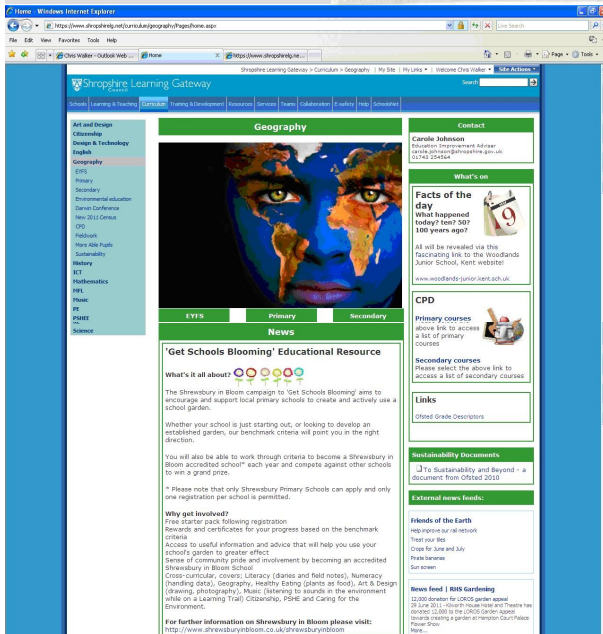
Home - Windows Internet Explorer

https://www.shropshirelg.net/curriculum/geography/Pages/home.aspx

Live Search

File Edit View Favorites Tools Help

Chris Walker - Outlook Web ... | Home | https://www.shropshirelg.ne...

Page ▾ Tools ▾

Shropshire Learning Gateway > Curriculum > Geography | My Site | My Links ▾ | Welcome Chris Walker ▾ | Site Actions ▾

Shropshire Learning Gateway
Council

Search

Schools | Learning & Teaching | Curriculum | Training & Development | Resources | Services | Teams | Collaboration | E-safety | Help | SchoolsNet

Art and Design
Citizenship
Design & Technology
English
Geography
EYFS
Primary
Secondary
Environmental education
Darwin Conference
New 2011 Census
CPD
Fieldwork
More Able Pupils
Sustainability
History
ICT
Mathematics
MFL
Music
PE
PSHEE
RE
Science

Geography

EYFS | Primary | Secondary

News

'Get Schools Blooming' Educational Resource

What's it all about?

The Shrewsbury in Bloom campaign to 'Get Schools Blooming' aims to encourage and support local primary schools to create and actively use a school garden.

Whether your school is just starting out, or looking to develop an established garden, our benchmark criteria will point you in the right direction.

You will also be able to work through criteria to become a Shrewsbury in Bloom accredited school* each year and compete against other schools to win a grand prize.

* Please note that only Shrewsbury Primary Schools can apply and only one registration per school is permitted.

Why get involved?
Free starter pack following registration
Rewards and certificates for your progress based on the benchmark criteria
Access to useful information and advice that will help you use your school's garden to greater effect
Sense of community pride and involvement by becoming an accredited Shrewsbury in Bloom School
Cross-curricular, covers; Literacy (diaries and field notes), Numeracy (handling data), Geography, Healthy Eating (plants as food), Art & Design (drawing, photography), Music (listening to sounds in the environment while on a Learning Trail) Citizenship, PSHE and Caring for the Environment.

For further information on Shrewsbury in Bloom please visit:
http://www.shrewsburyinbloom.co.uk/shrewsburyinbloom

Contact

Carole Johnson
Education Improvement Adviser
carole.johnson@shropshire.gov.uk
01743 254564

What's on

Facts of the day
What happened today? ten? 50? 100 years ago?

All will be revealed via this fascinating link to the Woodlands Junior School, Kent website!

www.woodlands-junior.kent.sch.uk

CPD

Primary courses
above link to access a list of primary courses

Secondary courses
Please select the above link to access a list of secondary courses

Links

Ofsted Grade Descriptors

Sustainability Documents

To Sustainability and Beyond - a document from Ofsted 2010

External news feeds:

Friends of the Earth
Help improve our rail network
Treat your tiles
Crops for June and July
Pirate bananas
Sun screen

News feed | RHS Gardening
12,000 donation for LOROS garden appeal
29 June 2011 - Kilworth House Hotel and Theatre has donated 12,000 to the LOROS Garden Appeal towards creating a garden at Hampton Court Palace Flower Show
More...